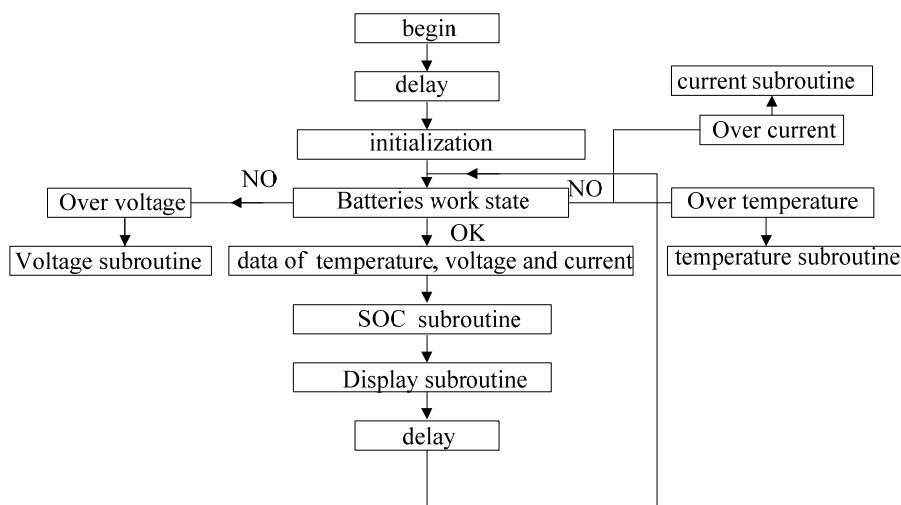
begin

delay

current subroutine

Over current

initialization

NO

NO

Over voltage

Batteries work state

Over temperature

OK

Voltage subroutine

data of temperature, voltage and current

temperature subroutine

SOC subroutine

Display subroutine

delay